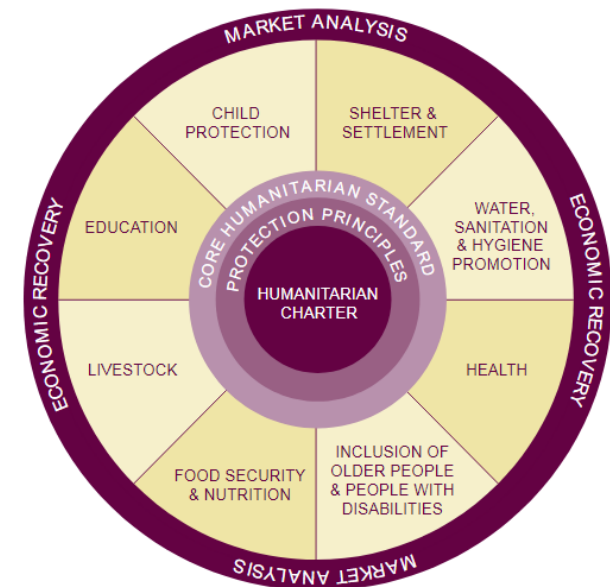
MARKET ANALYSIS

CHILD PROTECTION

SHELTER & SETTLEMENT

WATER, SANITATION & HYGIENE PROMOTION

HEALTH

INCLUSION OF OLDER PEOPLE & PEOPLE WITH DISABILITIES

FOOD SECURITY & NUTRITION

LIVESTOCK

EDUCATION

ECONOMIC RECOVERY

ECONOMIC RECOVERY

MARKET ANALYSIS

CORE HUMANITARIAN STANDARD

PROTECTION PRINCIPLES

HUMANITARIAN CHARTER